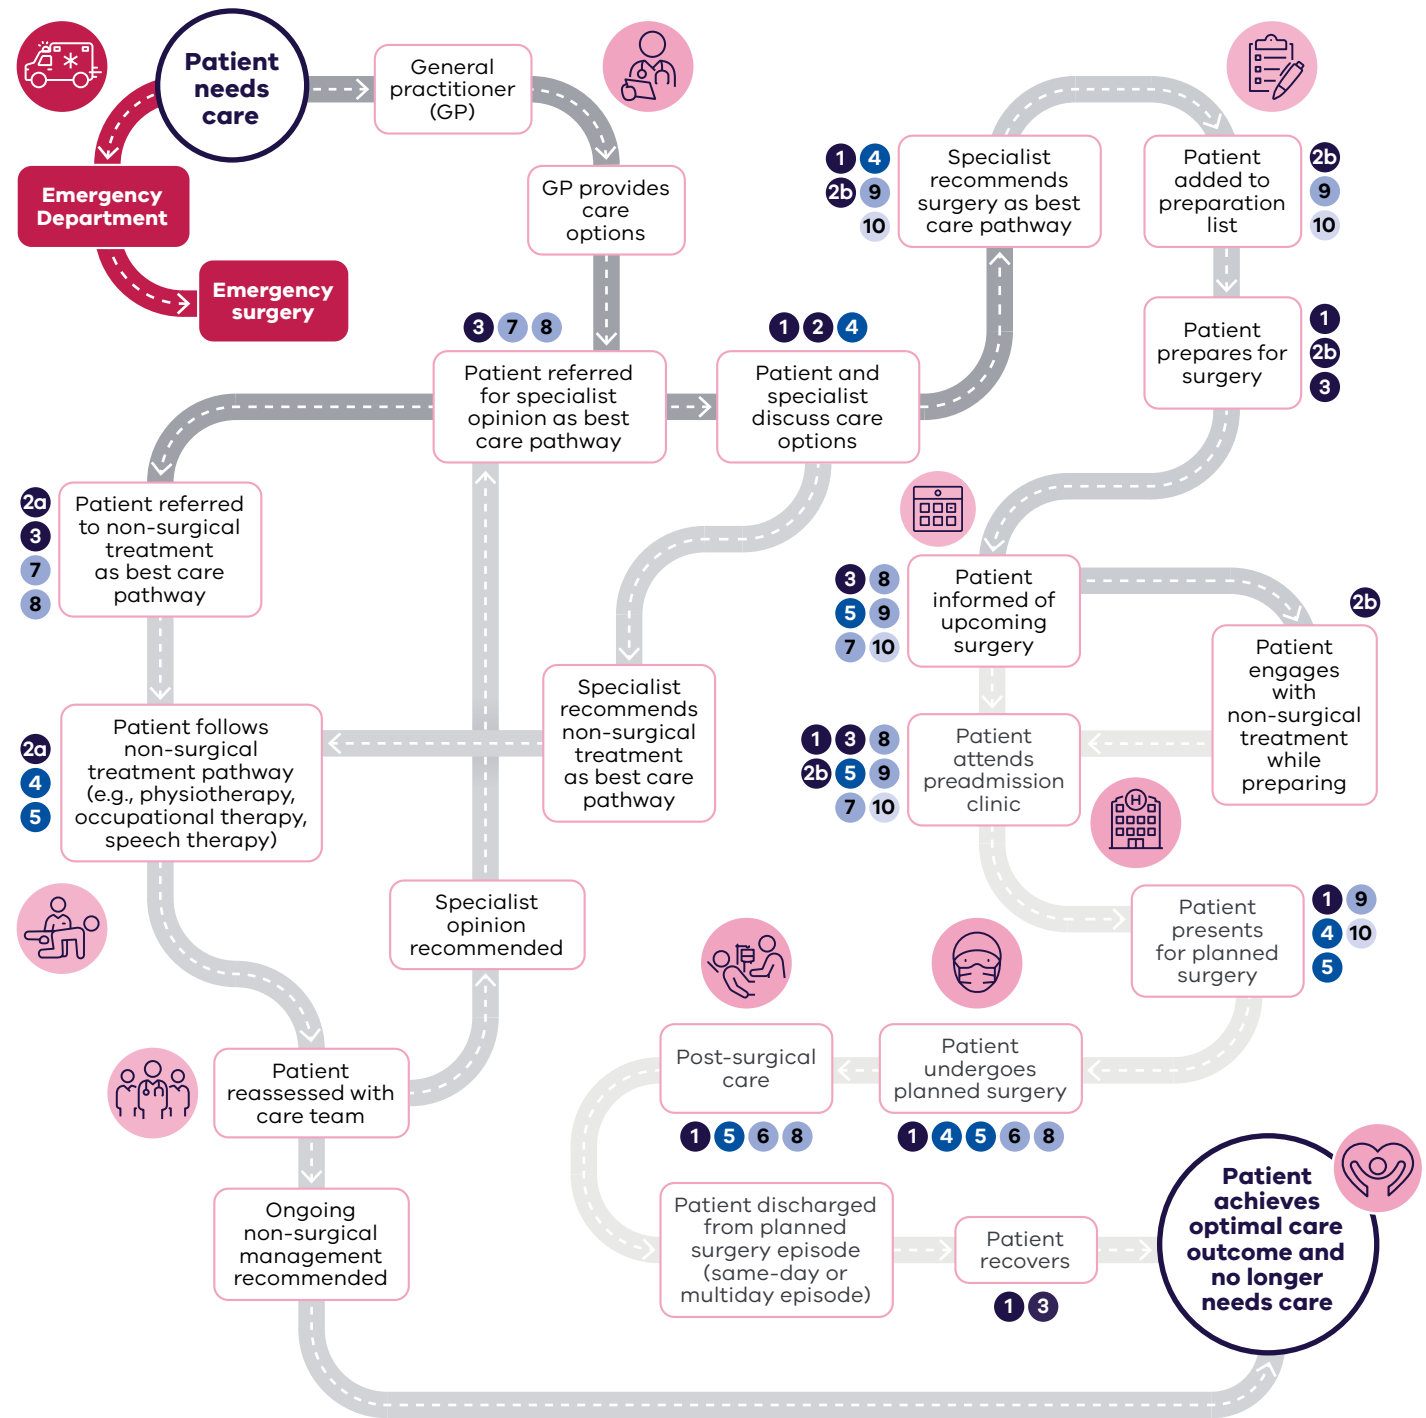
Patient needs care

Emergency Department

Emergency surgery

General practitioner (GP)

GP provides care options

3 7 8

Patient referred for specialist opinion as best care pathway

1 2 4

Patient and specialist discuss care options

1 4 2b 9 10

Specialist recommends surgery as best care pathway

Patient added to preparation list

2b 9 10

Patient prepares for surgery

1 2b 3

2a 3 7 8

Patient referred to non-surgical treatment as best care pathway

3 8 5 9 7 10

Patient informed of upcoming surgery

2b

Patient engages with non-surgical treatment while preparing

Patient follows non-surgical treatment pathway (e.g., physiotherapy, occupational therapy, speech therapy)

2a 4 5

Specialist recommends non-surgical treatment as best care pathway

1 3 8 2b 5 9 7 10

Patient attends preadmission clinic

Specialist opinion recommended

Patient presents for planned surgery

1 9 4 10 5

Post-surgical care

1 5 6 8

Patient undergoes planned surgery

1 4 5 6 8

Patient reassessed with care team

Ongoing non-surgical management recommended

Patient discharged from planned surgery episode (same-day or multiday episode)

Patient recovers

1 3

Patient achieves optimal care outcome and no longer needs care